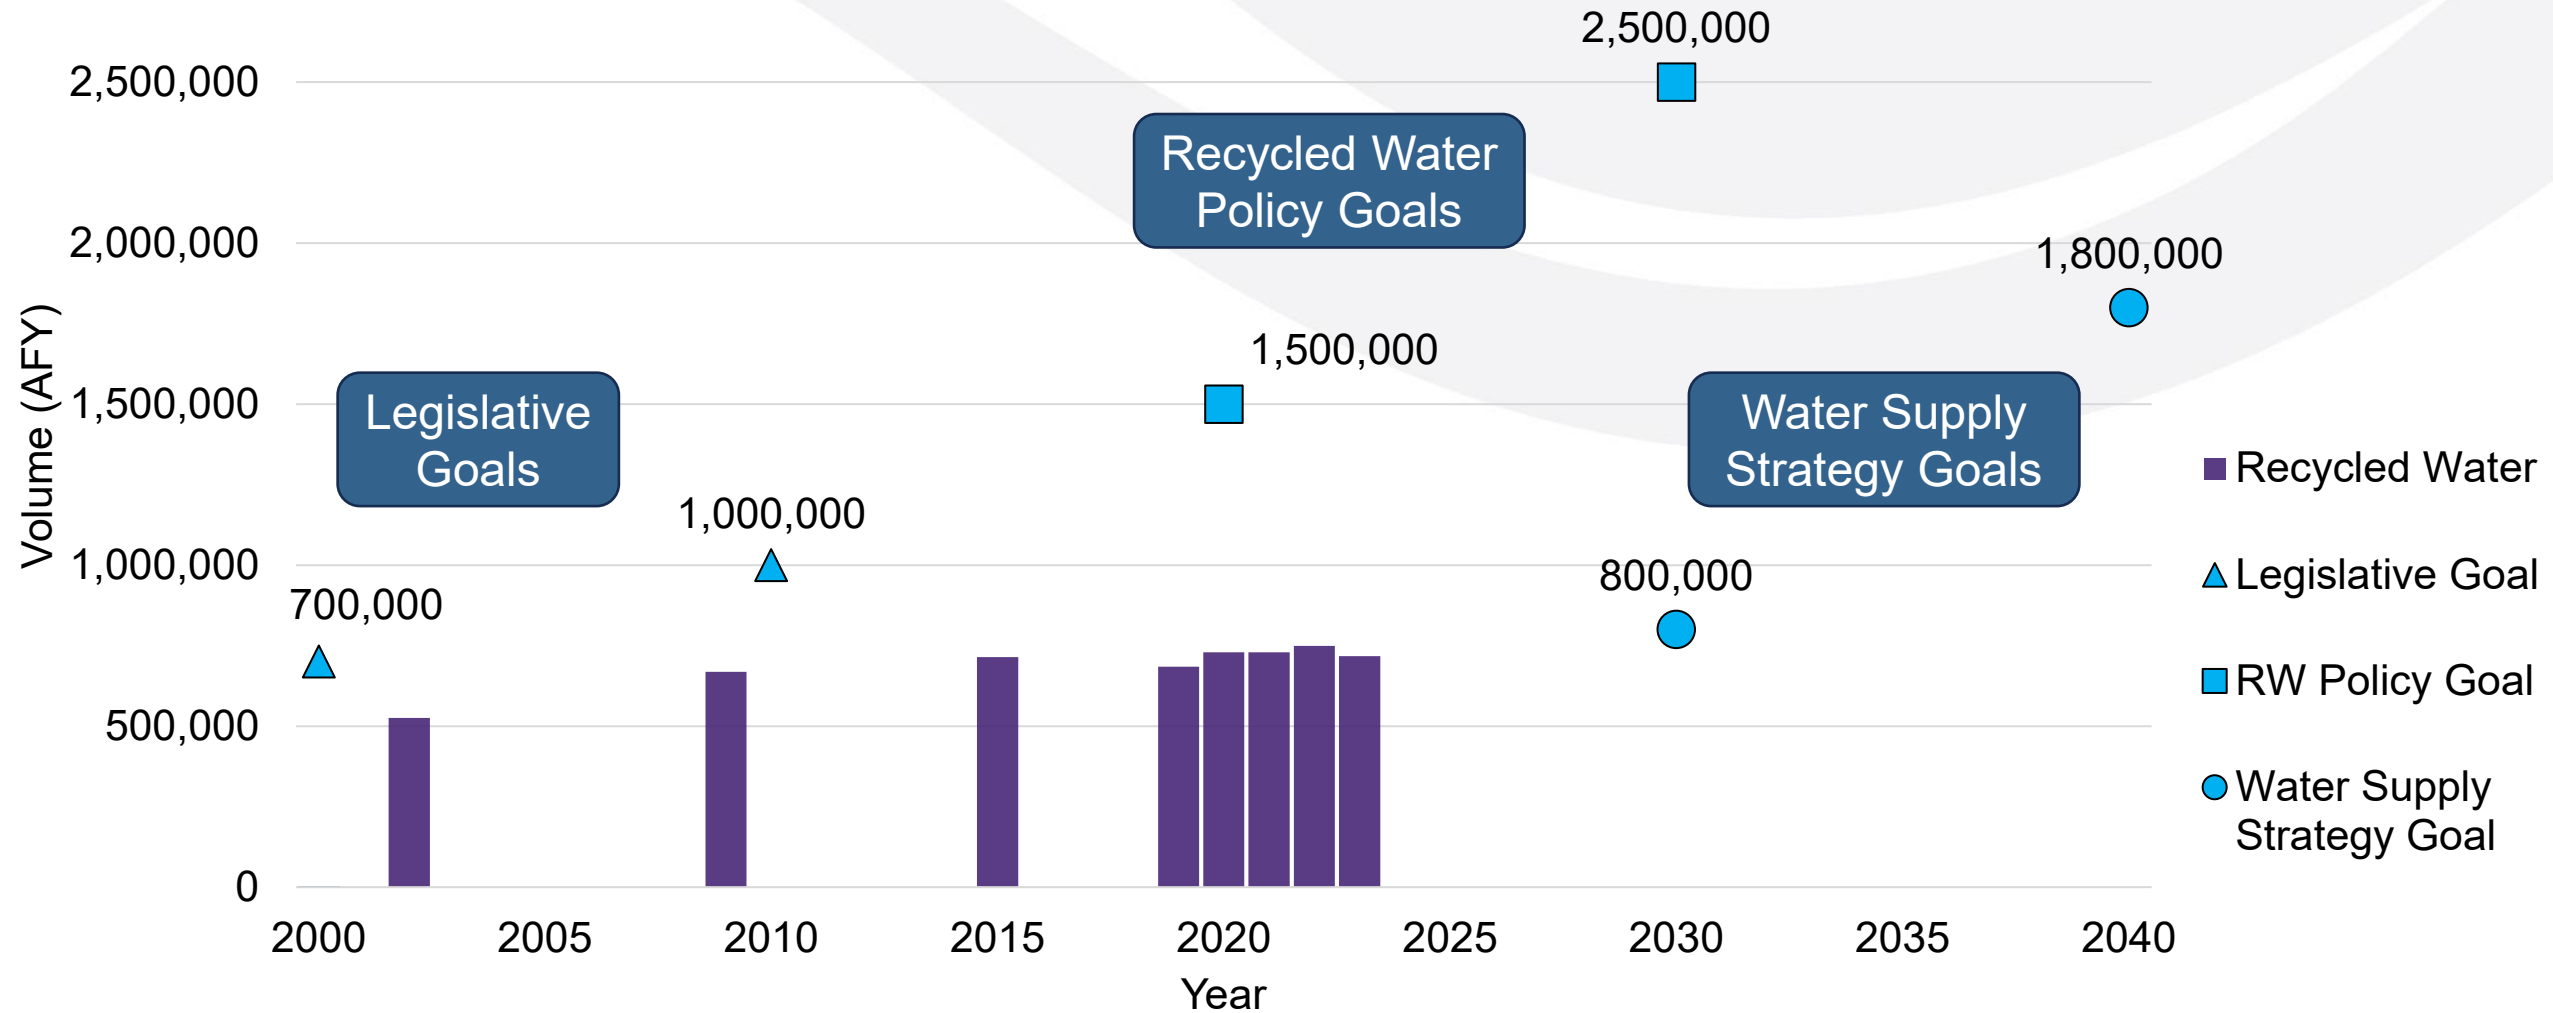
2,500,000
2,000,000
1,500,000
1,000,000
500,000
0
Volume (AFY)

Recycled Water Policy Goals

Legislative Goals

Water Supply Strategy Goals

2,500,000
1,800,000
1,500,000
1,000,000
700,000
800,000

2000
2005
2010
2015
2020
2025
2030
2035
2040
Year

Recycled Water
Legislative Goal
RW Policy Goal
Water Supply Strategy Goal